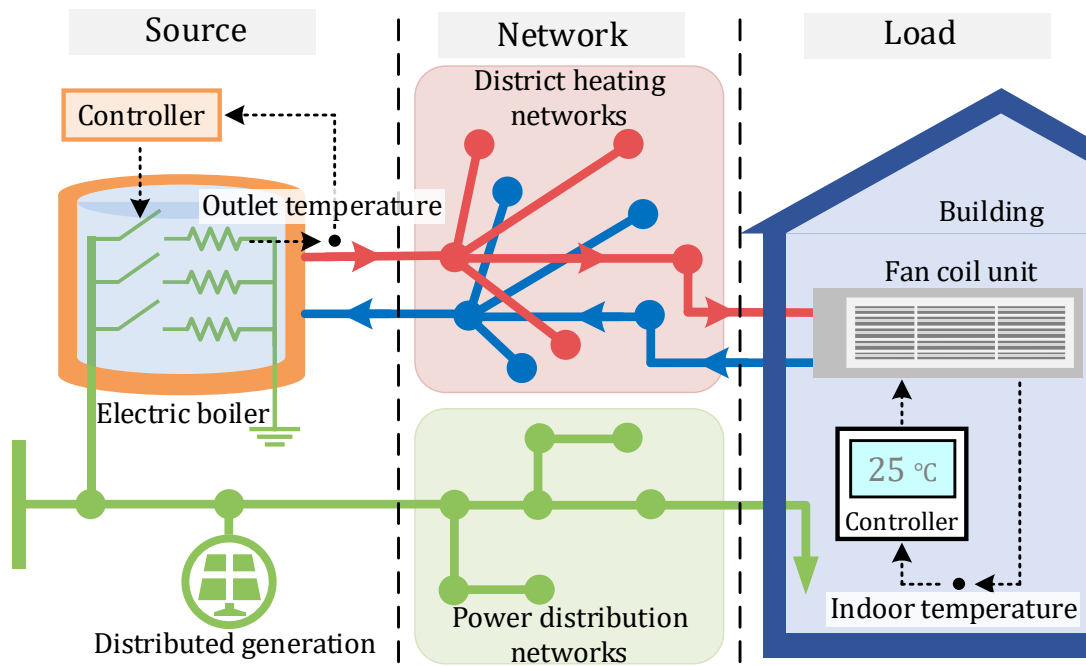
Source

Network

Load

Controller

District heating networks

Outlet temperature

Building

Fan coil unit

Electric boiler

25 ℃

Controller

Distributed generation

Power distribution networks

Indoor temperature